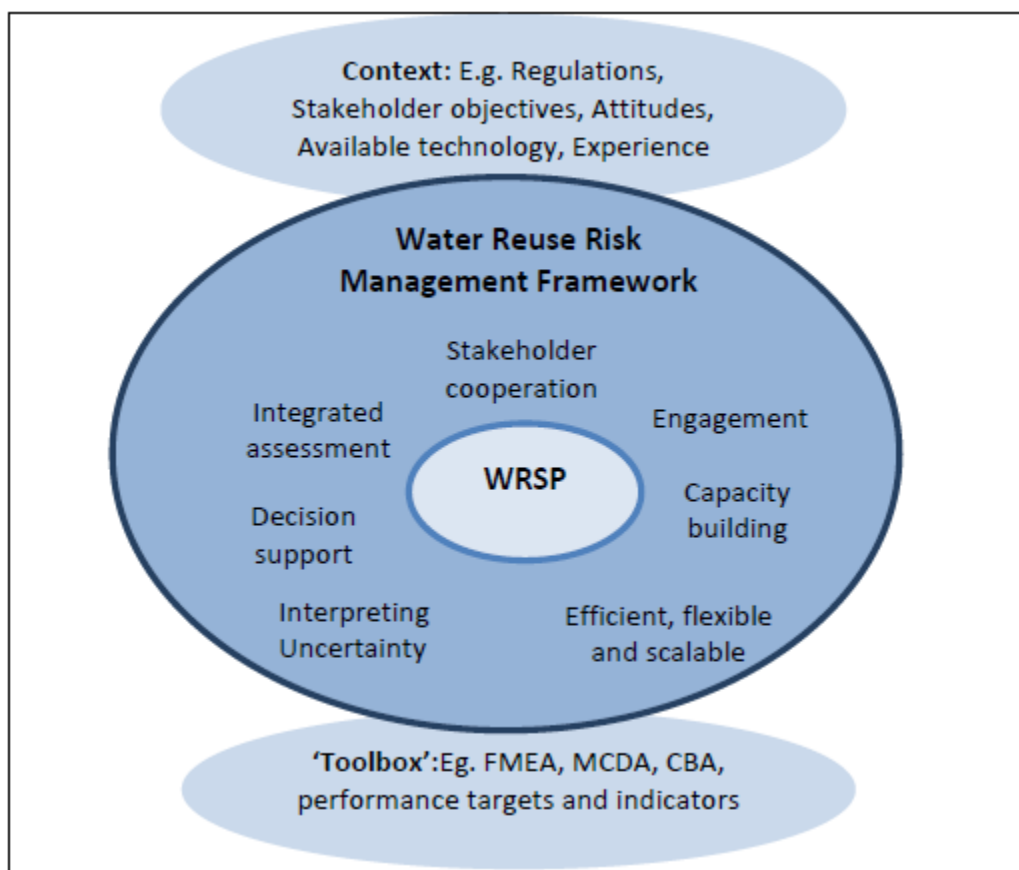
**Context:** E.g. Regulations, Stakeholder objectives, Attitudes, Available technology, Experience

**Water Reuse Risk Management Framework**

Stakeholder cooperation

Integrated assessment

Engagement

WRSP

Capacity building

Decision support

Interpreting Uncertainty

Efficient, flexible and scalable

**'Toolbox'**:Eg. FMEA, MCDA, CBA, performance targets and indicators